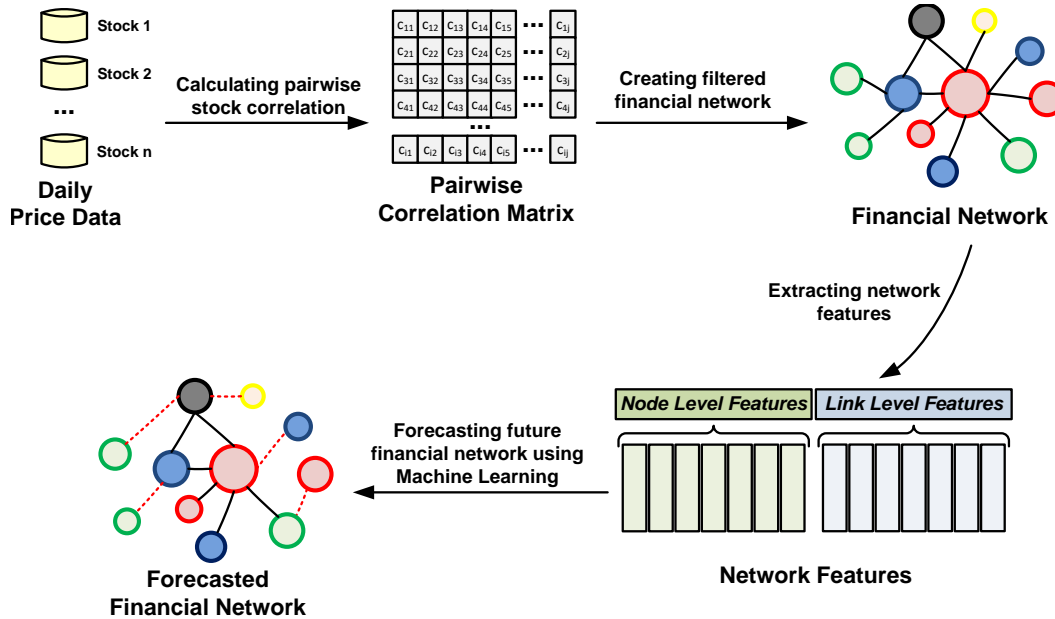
Stock 1

Stock 2

...

Stock n

Daily Price Data

Calculating pairwise stock correlation

| $c_{11}$ | $c_{12}$ | $c_{13}$ | $c_{14}$ | $c_{15}$ | ... | $c_{1j}$ |
|---|---|---|---|---|---|---|
| $c_{21}$ | $c_{22}$ | $c_{23}$ | $c_{24}$ | $c_{25}$ | ... | $c_{2j}$ |
| $c_{31}$ | $c_{32}$ | $c_{33}$ | $c_{34}$ | $c_{35}$ | ... | $c_{3j}$ |
| $c_{41}$ | $c_{42}$ | $c_{43}$ | $c_{44}$ | $c_{45}$ | ... | $c_{4j}$ |
| ... | | | | | | |
| $c_{i1}$ | $c_{i2}$ | $c_{i3}$ | $c_{i4}$ | $c_{i5}$ | ... | $c_{ij}$ |

Pairwise Correlation Matrix

Creating filtered financial network

Financial Network

Extracting network features

Node Level Features

Link Level Features

Network Features

Forecasting future financial network using Machine Learning

Forecasted Financial Network